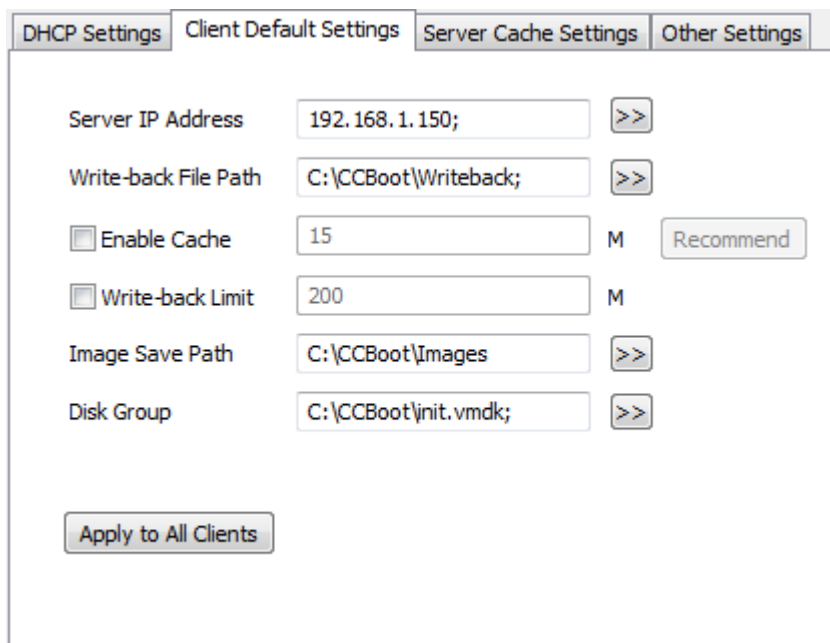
DHCP Settings | Client Default Settings | Server Cache Settings | Other Settings

Server IP Address 192.168.1.150; >>

Write-back File Path C:\CCBoot\Writeback; >>

Enable Cache 15 M Recommend

Write-back Limit 200 M

Image Save Path C:\CCBoot\Images >>

Disk Group C:\CCBoot\init.vmdk; >>

Apply to All Clients